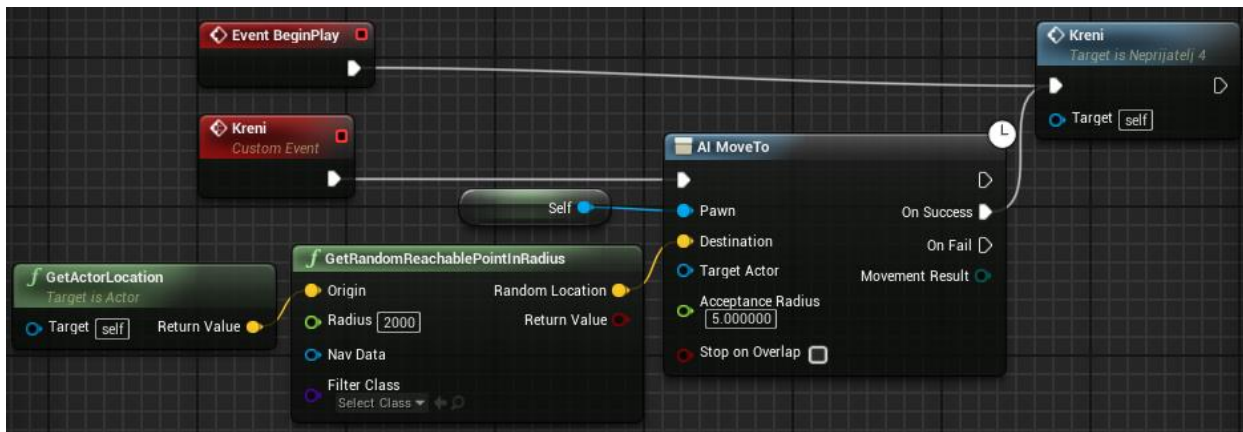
Event BeginPlay

Kreni
Custom Event

Self

GetActorLocation
Target is Actor
Target self
Return Value

GetRandomReachablePointInRadius
Origin
Radius 2000
Nav Data
Filter Class
Select Class
Random Location
Return Value

AI MoveTo
Pawn
Destination
Target Actor
Acceptance Radius 5.000000
Stop on Overlap
On Success
On Fail
Movement Result

Kreni
Target is Neprijatelj 4
Target self